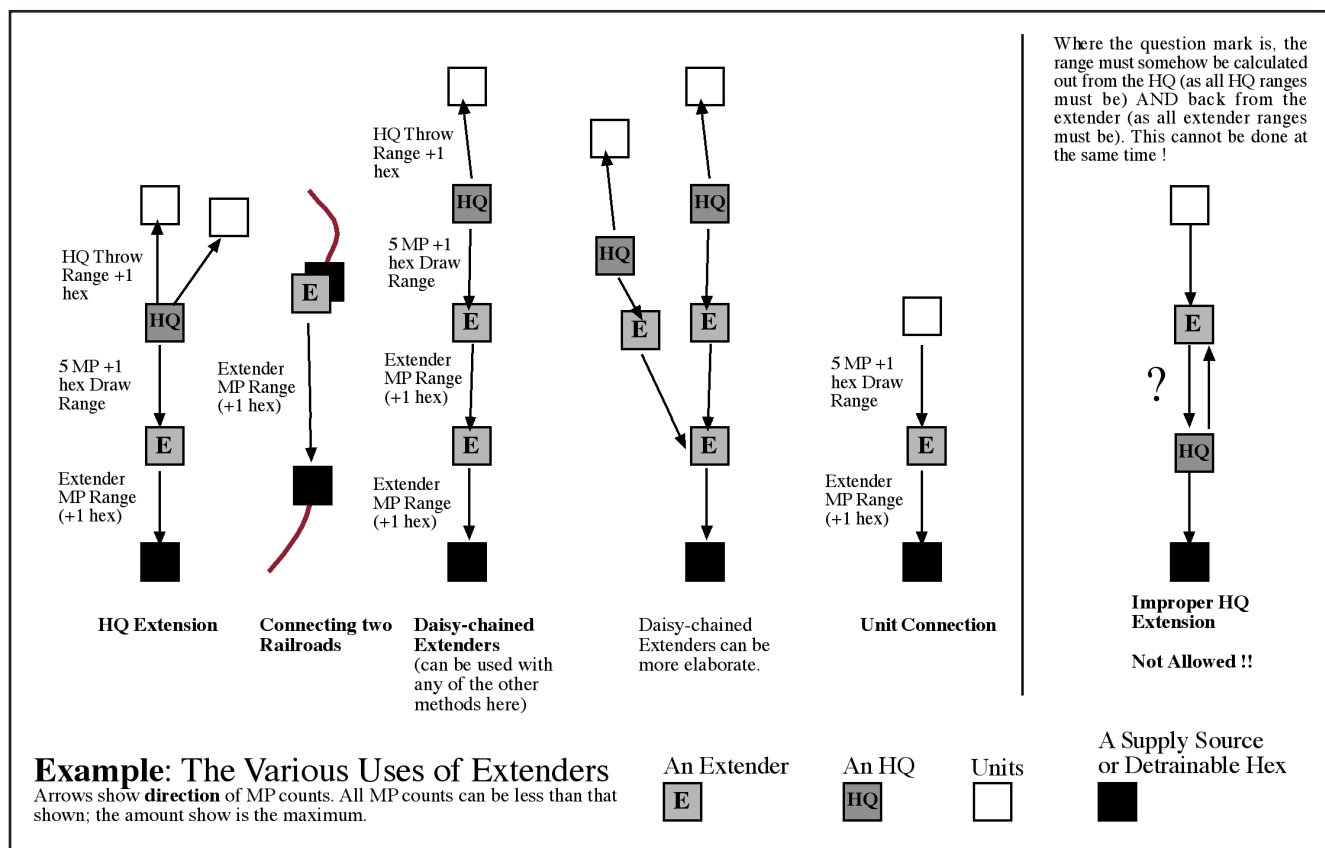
Where the question mark is, the range must somehow be calculated out from the HQ (as all HQ ranges must be) AND back from the extender (as all extender ranges must be). This cannot be done at the same time !

HQ Throw Range +1 hex

HQ

5 MP +1 hex Draw Range

E

Extender MP Range (+1 hex)

HQ Extension

E

Extender MP Range (+1 hex)

Connecting two Railroads

HQ Throw Range +1 hex

HQ

5 MP +1 hex Draw Range

E

Extender MP Range (+1 hex)

E

Extender MP Range (+1 hex)

Daisy-chained Extenders
(can be used with any of the other methods here)

HQ

E

HQ

E

E

Daisy-chained Extenders can be more elaborate.

5 MP +1 hex Draw Range

E

Extender MP Range (+1 hex)

Unit Connection

E

?

HQ

Improper HQ Extension

Not Allowed !!

**Example**: The Various Uses of Extenders
Arrows show **direction** of MP counts. All MP counts can be less than that shown; the amount show is the maximum.

An Extender
E

An HQ
HQ

Units

A Supply Source or Detrainable Hex